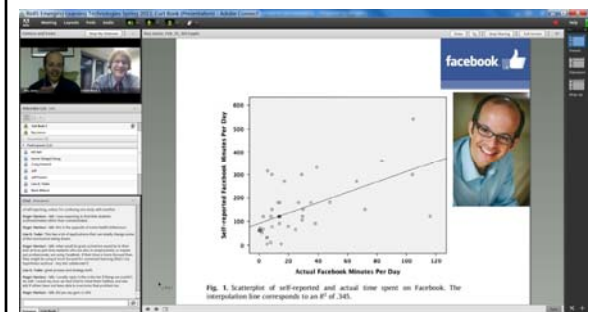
facebook

Self-reported Facebook Minutes Per Day

600
500
400
300
200
100
0

0
20
40
60
80
100
120

Actual Facebook Minutes Per Day

Fig. 1. Scatterplot of self-reported and actual time spent on Facebook. The interpolation line corresponds to an $R^2$ of .345.

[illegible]